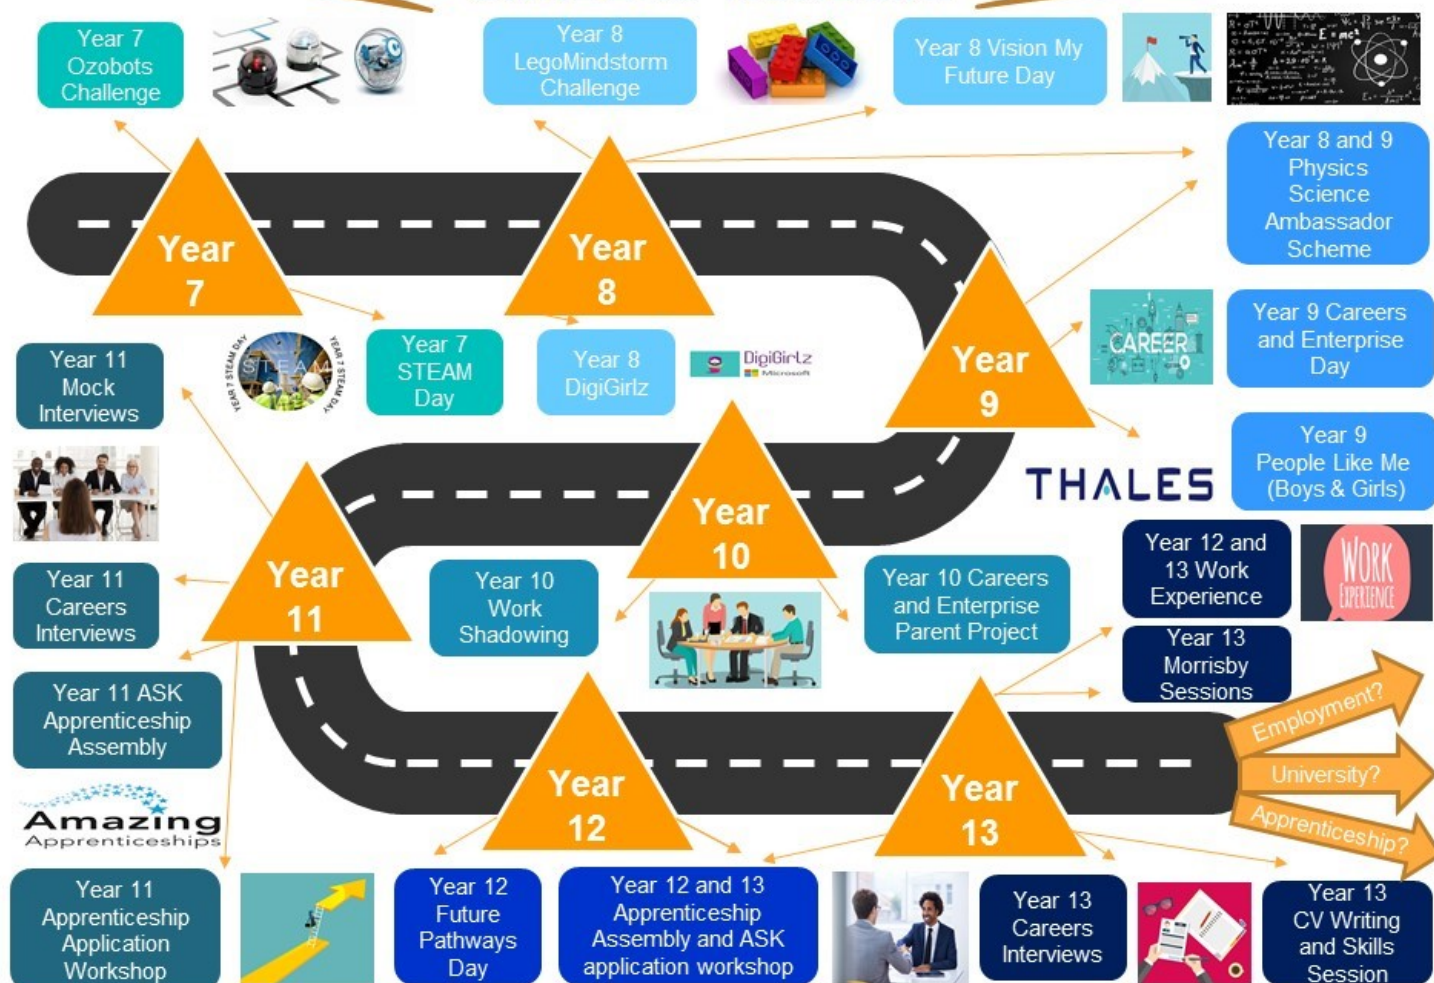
Year 7 Ozobots Challenge

Year 8 LegoMindstorm Challenge

Year 8 Vision My Future Day

$E=mc^2$

Year 8 and 9 Physics Science Ambassador Scheme

Year 7

Year 8

Year 9

YEAR 7 STEAM DAY STEAM YEAR 7 STEAM DAY

Year 7 STEAM Day

Year 8 DigiGirlz

DigiGirlz Microsoft

Year 11 Mock Interviews

CAREER

Year 9 Careers and Enterprise Day

Year 9 People Like Me (Boys & Girls)

THALES

Year 10

Year 11

Year 11 Careers Interviews

Year 10 Work Shadowing

Year 10 Careers and Enterprise Parent Project

Year 12 and 13 Work Experience

WORK EXPERIENCE

Year 13 Morrisby Sessions

Year 11 ASK Apprenticeship Assembly

Employment?

University?

Apprenticeship?

Amazing Apprenticeships

Year 12

Year 13

Year 11 Apprenticeship Application Workshop

Year 12 Future Pathways Day

Year 12 and 13 Apprenticeship Assembly and ASK application workshop

Year 13 Careers Interviews

Year 13 CV Writing and Skills Session